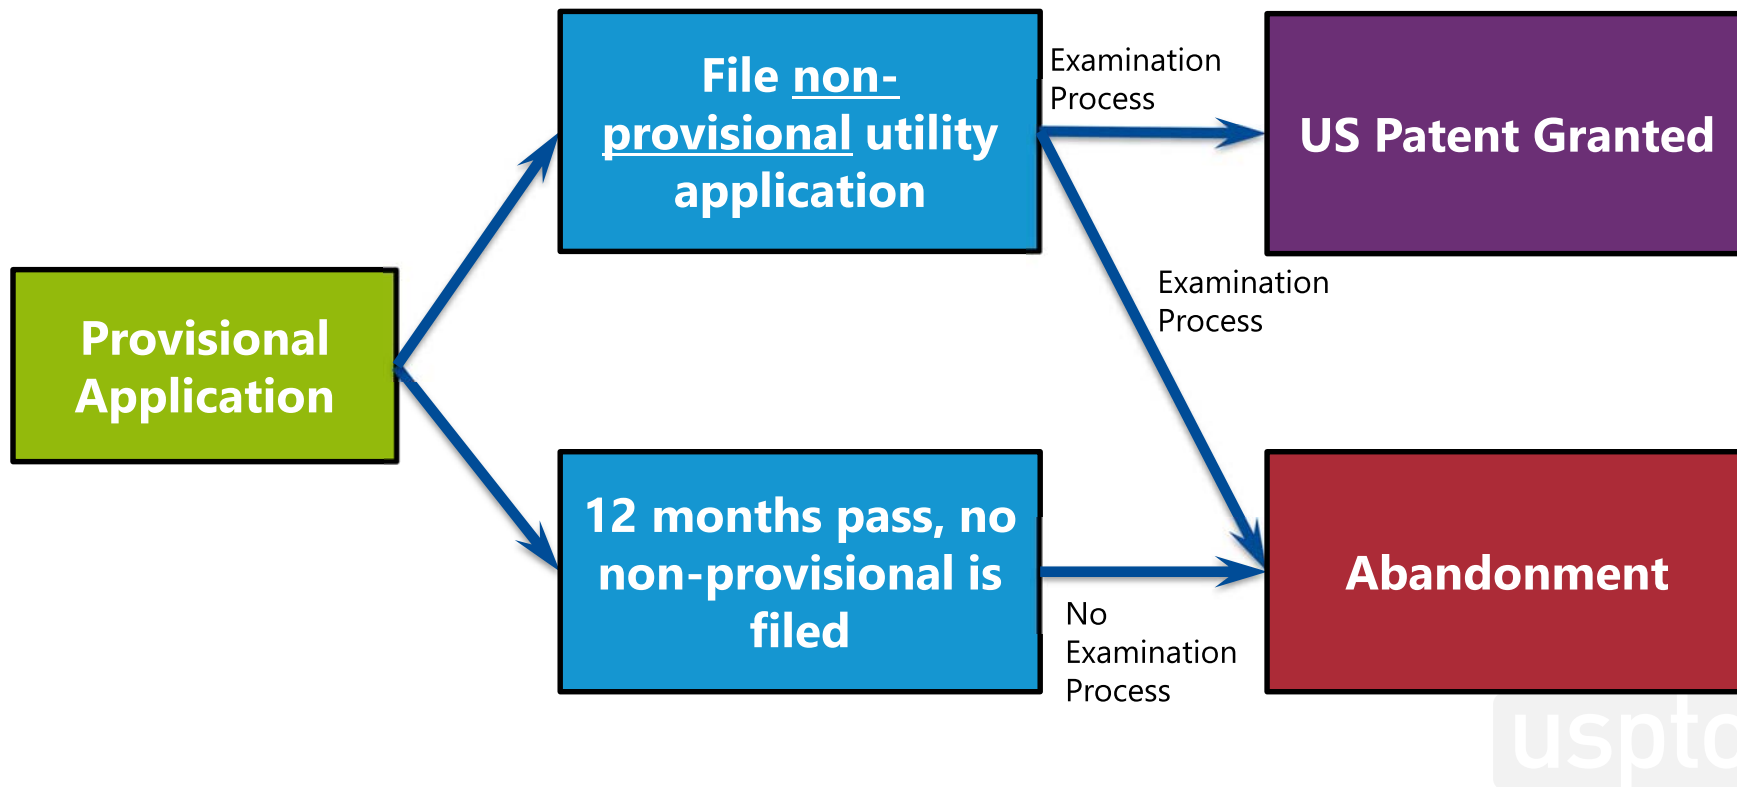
Provisional Application

File non-provisional utility application

12 months pass, no non-provisional is filed

Examination Process

Examination Process

No Examination Process

US Patent Granted

Abandonment

uspto